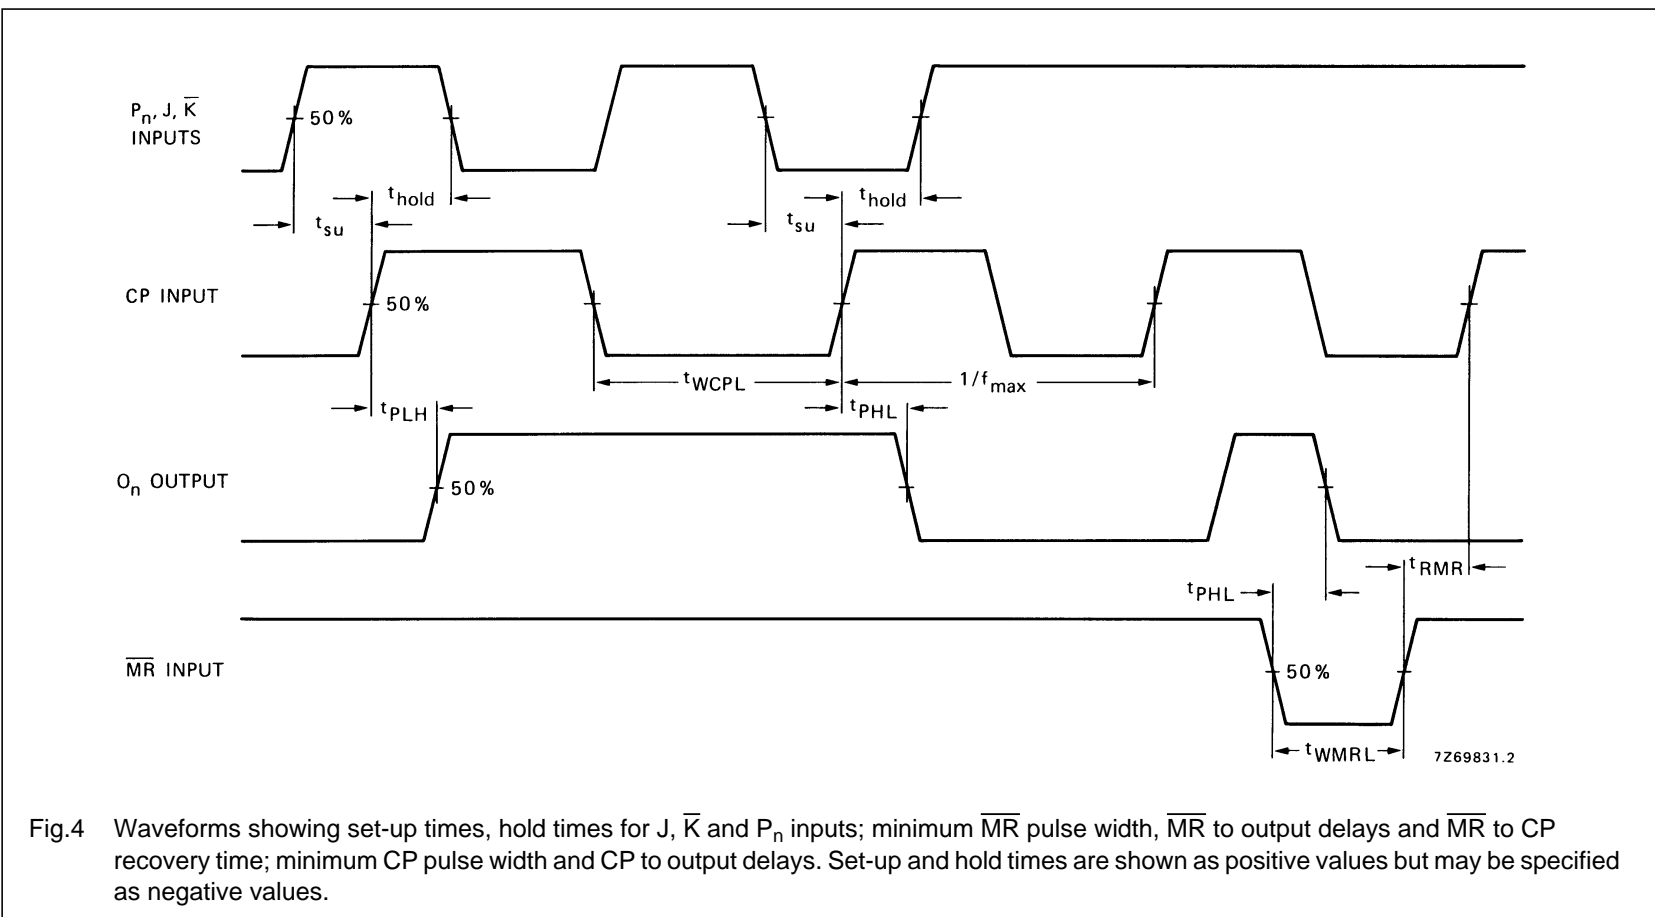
$P_n$, J, $\overline{K}$ INPUTS

50%

$t_{hold}$

$t_{su}$

$t_{hold}$

$t_{su}$

CP INPUT

50%

$t_{WCPL}$

$1/f_{max}$

$t_{PLH}$

$t_{PHL}$

$O_n$ OUTPUT

50%

$t_{RMR}$

$t_{PHL}$

$\overline{MR}$ INPUT

50%

$t_{WMRL}$

7Z69831.2

Fig.4 Waveforms showing set-up times, hold times for J, $\overline{K}$ and $P_n$ inputs; minimum $\overline{MR}$ pulse width, $\overline{MR}$ to output delays and $\overline{MR}$ to CP recovery time; minimum CP pulse width and CP to output delays. Set-up and hold times are shown as positive values but may be specified as negative values.